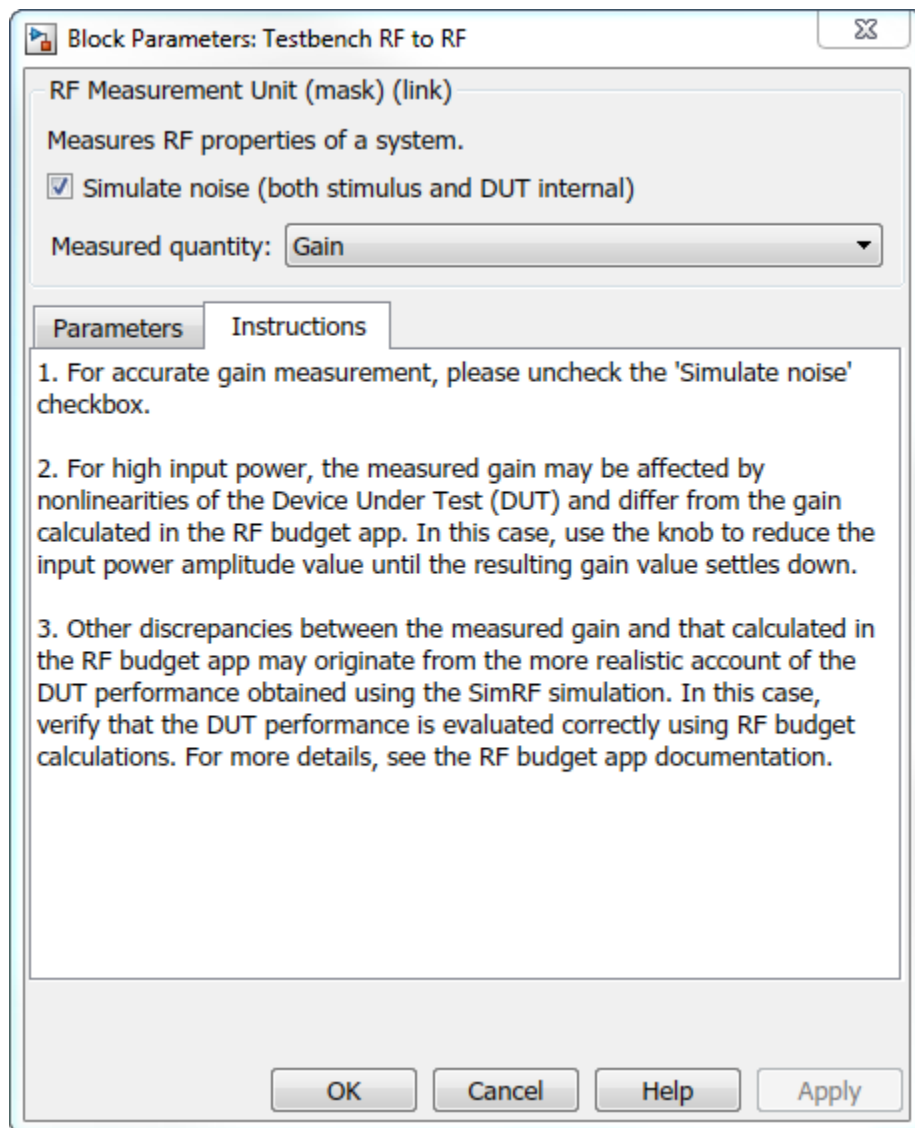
Block Parameters: Testbench RF to RF

RF Measurement Unit (mask) (link)

Measures RF properties of a system.

Simulate noise (both stimulus and DUT internal)

Measured quantity: Gain

Parameters | Instructions

1. For accurate gain measurement, please uncheck the 'Simulate noise' checkbox.

2. For high input power, the measured gain may be affected by nonlinearities of the Device Under Test (DUT) and differ from the gain calculated in the RF budget app. In this case, use the knob to reduce the input power amplitude value until the resulting gain value settles down.

3. Other discrepancies between the measured gain and that calculated in the RF budget app may originate from the more realistic account of the DUT performance obtained using the SimRF simulation. In this case, verify that the DUT performance is evaluated correctly using RF budget calculations. For more details, see the RF budget app documentation.

OK | Cancel | Help | Apply